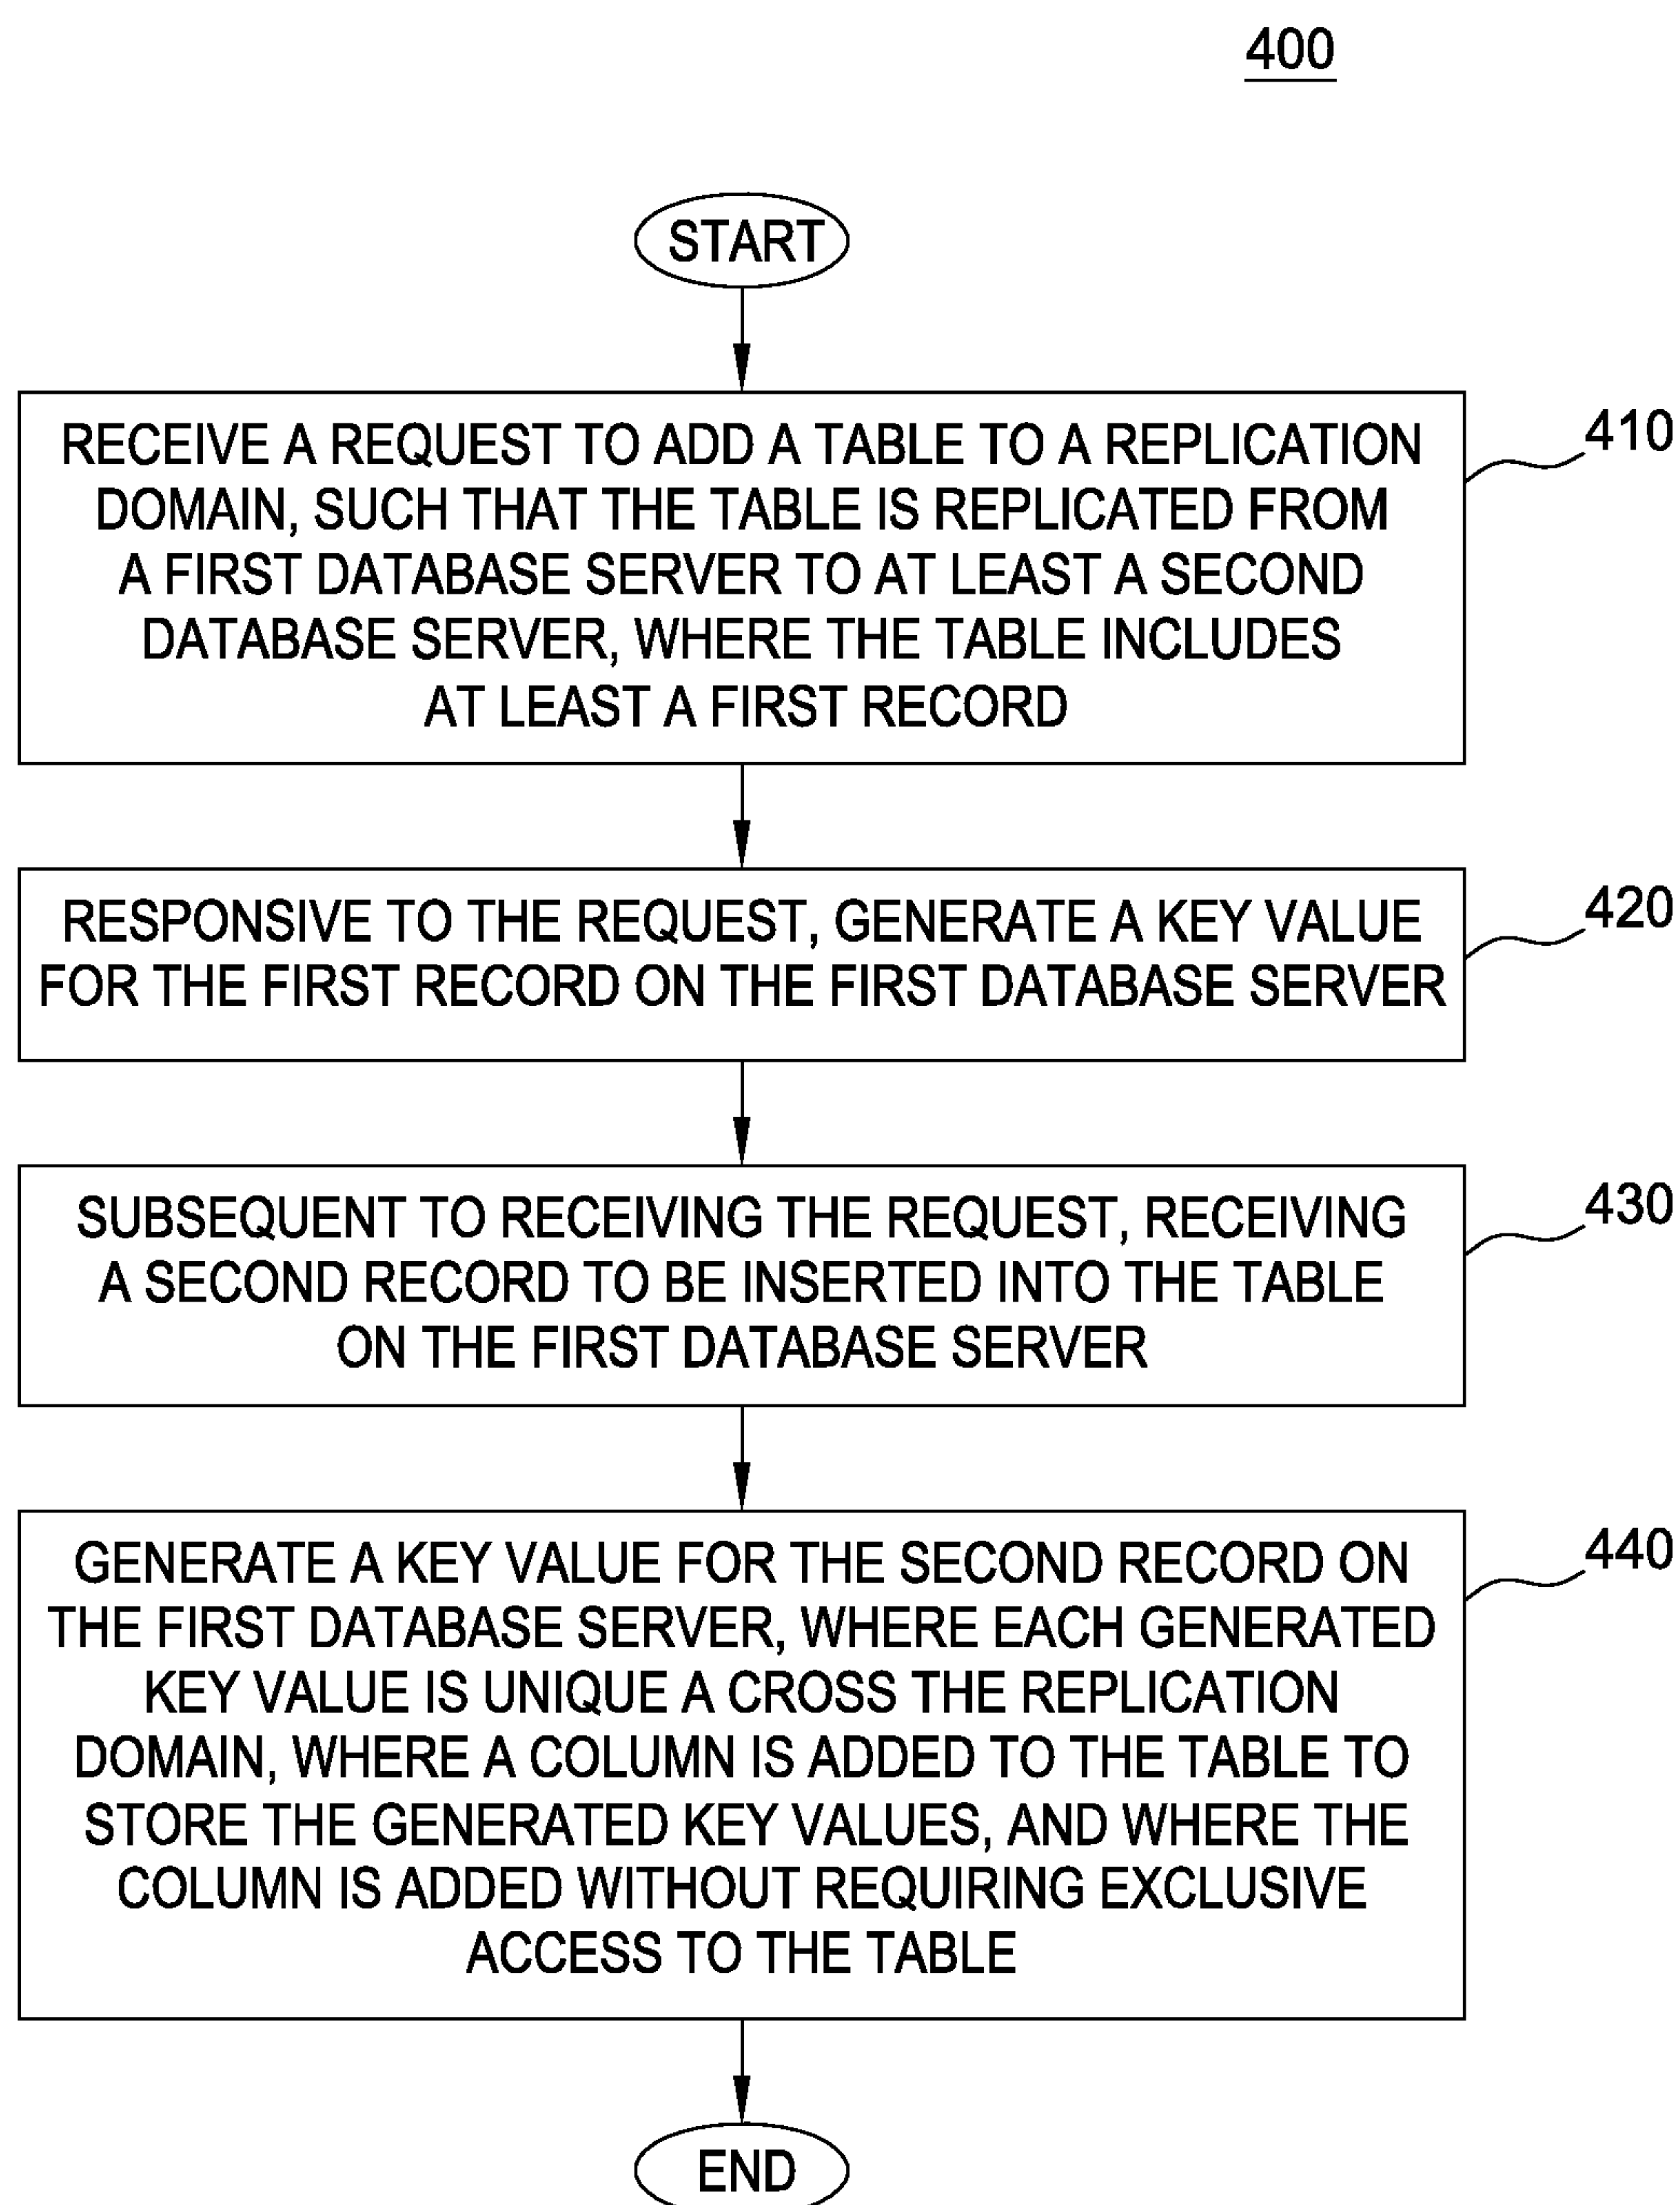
400

START

RECEIVE A REQUEST TO ADD A TABLE TO A REPLICATION DOMAIN, SUCH THAT THE TABLE IS REPLICATED FROM A FIRST DATABASE SERVER TO AT LEAST A SECOND DATABASE SERVER, WHERE THE TABLE INCLUDES AT LEAST A FIRST RECORD

410

RESPONSIVE TO THE REQUEST, GENERATE A KEY VALUE FOR THE FIRST RECORD ON THE FIRST DATABASE SERVER

420

SUBSEQUENT TO RECEIVING THE REQUEST, RECEIVING A SECOND RECORD TO BE INSERTED INTO THE TABLE ON THE FIRST DATABASE SERVER

430

GENERATE A KEY VALUE FOR THE SECOND RECORD ON THE FIRST DATABASE SERVER, WHERE EACH GENERATED KEY VALUE IS UNIQUE A CROSS THE REPLICATION DOMAIN, WHERE A COLUMN IS ADDED TO THE TABLE TO STORE THE GENERATED KEY VALUES, AND WHERE THE COLUMN IS ADDED WITHOUT REQUIRING EXCLUSIVE ACCESS TO THE TABLE

440

END